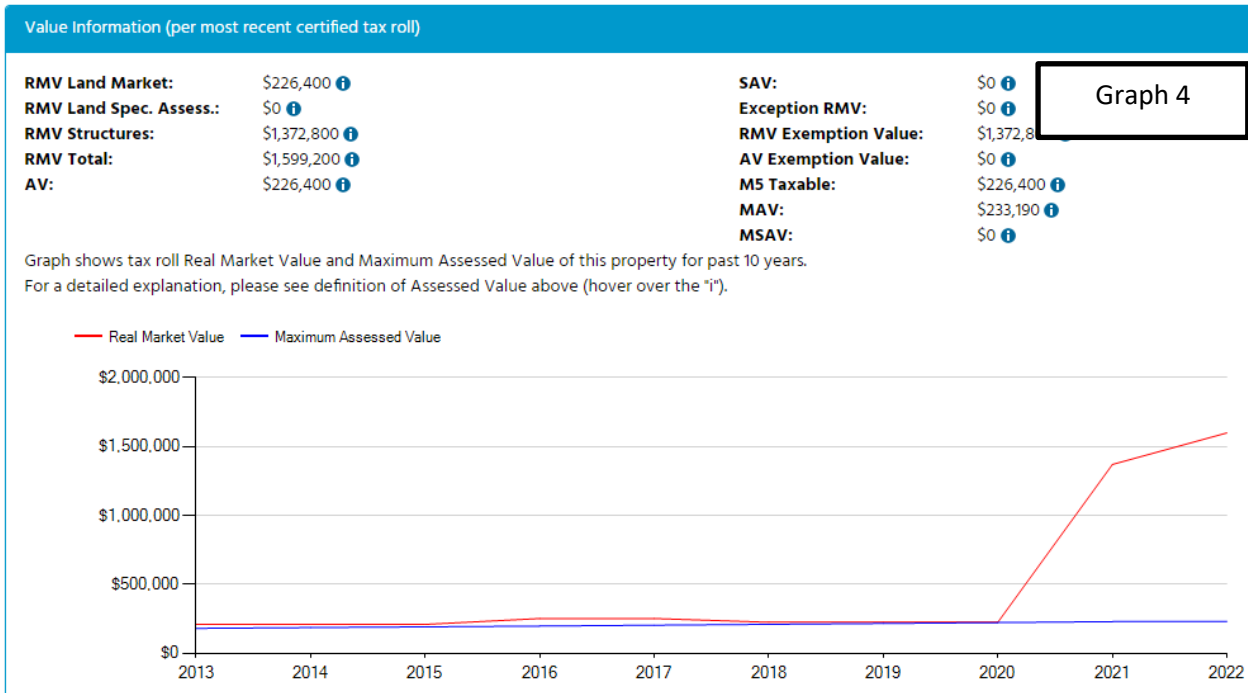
Value Information (per most recent certified tax roll)

RMV Land Market: $226,400
RMV Land Spec. Assess.: $0
RMV Structures: $1,372,800
RMV Total: $1,599,200
AV: $226,400

SAV: $0
Exception RMV: $0
RMV Exemption Value: $1,372,8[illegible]
AV Exemption Value: $0
M5 Taxable: $226,400
MAV: $233,190
MSAV: $0

Graph 4

Graph shows tax roll Real Market Value and Maximum Assessed Value of this property for past 10 years.
For a detailed explanation, please see definition of Assessed Value above (hover over the "i").

Real Market Value
Maximum Assessed Value

$2,000,000
$1,500,000
$1,000,000
$500,000
$0

2013 2014 2015 2016 2017 2018 2019 2020 2021 2022